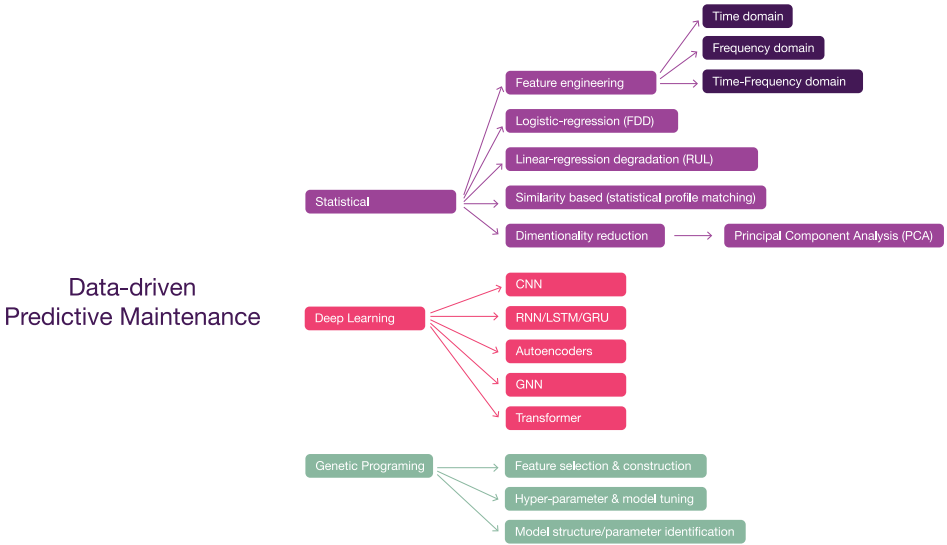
Data-driven
Predictive Maintenance

Statistical

Feature engineering

Time domain

Frequency domain

Time-Frequency domain

Logistic-regression (FDD)

Linear-regression degradation (RUL)

Similarity based (statistical profile matching)

Dimentionality reduction

Principal Component Analysis (PCA)

Deep Learning

CNN

RNN/LSTM/GRU

Autoencoders

GNN

Transformer

Genetic Programing

Feature selection & construction

Hyper-parameter & model tuning

Model structure/parameter identification